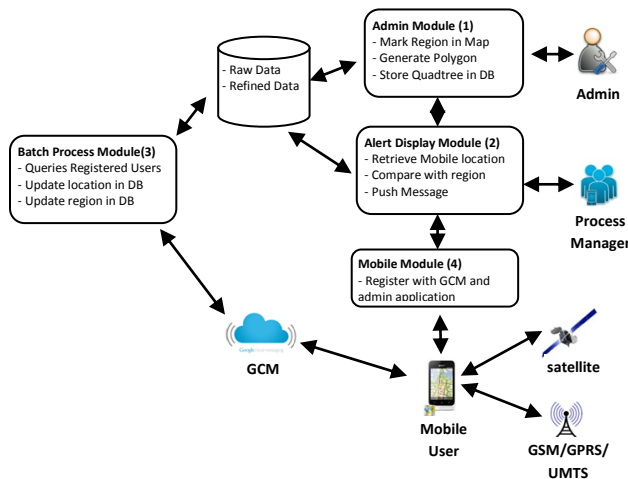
Admin Module (1)
- Mark Region in Map
- Generate Polygon
- Store Quadtree in DB

- Raw Data
- Refined Data

Admin

Batch Process Module(3)
- Queries Registered Users
- Update location in DB
- Update region in DB

Alert Display Module (2)
- Retrieve Mobile location
- Compare with region
- Push Message

Process Manager

Mobile Module (4)
- Register with GCM and admin application

Google cloud messaging

GCM

satellite

Mobile User

GSM/GPRS/ UMTS